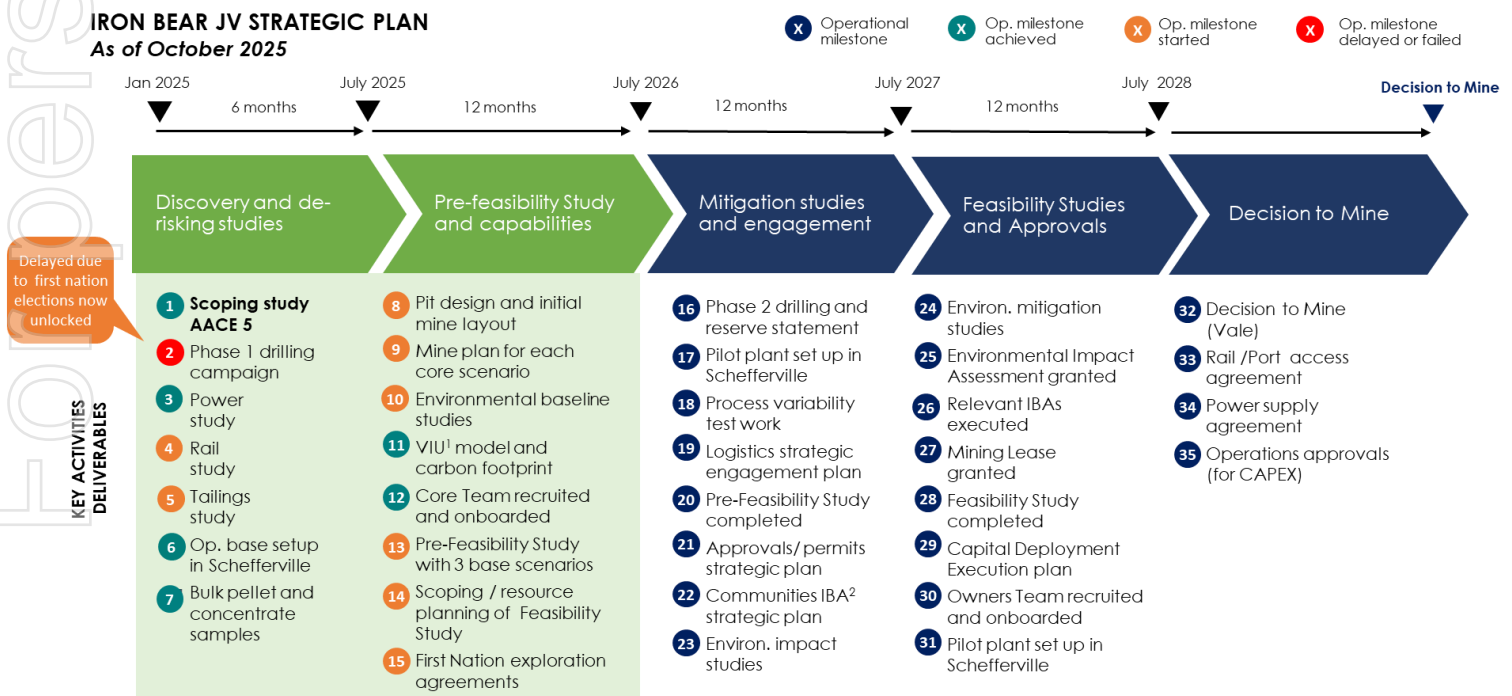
IRON BEAR JV STRATEGIC PLAN
As of October 2025

X Operational milestone
X Op. milestone achieved
X Op. milestone started
X Op. milestone delayed or failed

Jan 2025
6 months
July 2025
12 months
July 2026
12 months
July 2027
12 months
July 2028
Decision to Mine

Discovery and de-risking studies

Pre-feasibility Study and capabilities

Mitigation studies and engagement

Feasibility Studies and Approvals

Decision to Mine

Delayed due to first nation elections now unlocked

KEY ACTIVITIES DELIVERABLES

1 Scoping study AACE 5
2 Phase 1 drilling campaign
3 Power study
4 Rail study
5 Tailings study
6 Op. base setup in Schefferville
7 Bulk pellet and concentrate samples

8 Pit design and initial mine layout
9 Mine plan for each core scenario
10 Environmental baseline studies
11 VIU$^1$ model and carbon footprint
12 Core Team recruited and onboarded
13 Pre-Feasibility Study with 3 base scenarios
14 Scoping / resource planning of Feasibility Study
15 First Nation exploration agreements

16 Phase 2 drilling and reserve statement
17 Pilot plant set up in Schefferville
18 Process variability test work
19 Logistics strategic engagement plan
20 Pre-Feasibility Study completed
21 Approvals/ permits strategic plan
22 Communities IBA$^2$ strategic plan
23 Environ. impact studies

24 Environ. mitigation studies
25 Environmental Impact Assessment granted
26 Relevant IBAs executed
27 Mining Lease granted
28 Feasibility Study completed
29 Capital Deployment Execution plan
30 Owners Team recruited and onboarded
31 Pilot plant set up in Schefferville

32 Decision to Mine (Vale)
33 Rail /Port access agreement
34 Power supply agreement
35 Operations approvals (for CAPEX)

Forbes